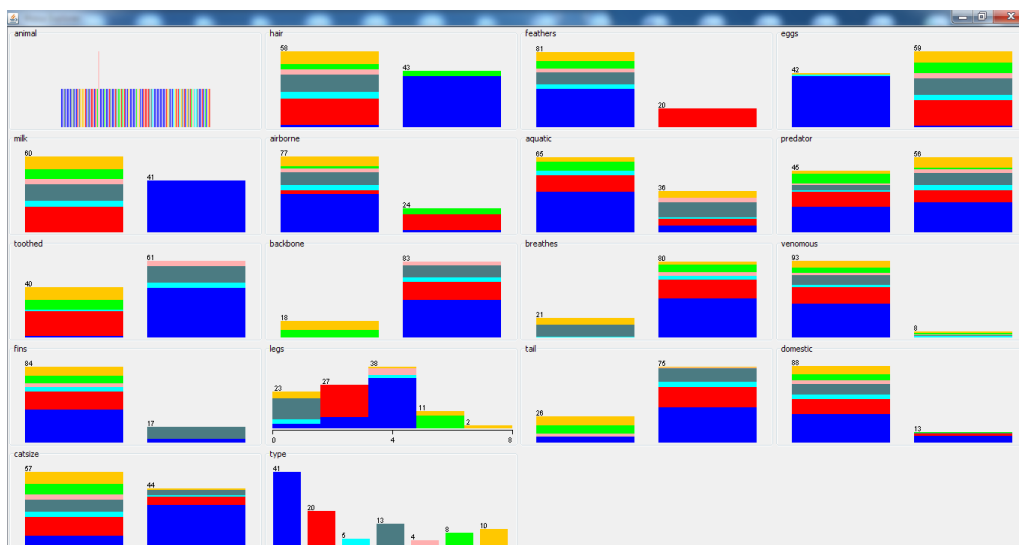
animal

hair
58
43

feathers
81
20

eggs
42
59

milk
60
41

airborne
77
24

aquatic
65
36

predator
45
56

toothed
40
61

backbone
18
83

breathes
21
80

venomous
93
8

fins
84
17

legs
23
27
38
11
2
0
4
8

tail
26
75

domestic
88
13

catsize
57
44

type
41
20
5
13
4
8
10